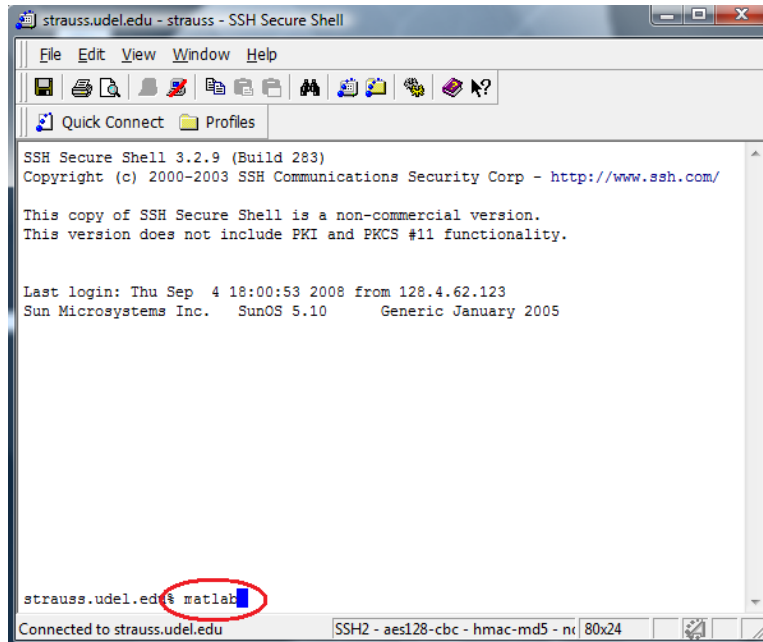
strauss.udel.edu - strauss - SSH Secure Shell

File Edit View Window Help

Quick Connect Profiles

SSH Secure Shell 3.2.9 (Build 283)
Copyright (c) 2000-2003 SSH Communications Security Corp - http://www.ssh.com/

This copy of SSH Secure Shell is a non-commercial version.
This version does not include PKI and PKCS #11 functionality.

Last login: Thu Sep 4 18:00:53 2008 from 128.4.62.123
Sun Microsystems Inc. SunOS 5.10 Generic January 2005

strauss.udel.edu% matlab

Connected to strauss.udel.edu | SSH2 - aes128-cbc - hmac-md5 - nc | 80x24